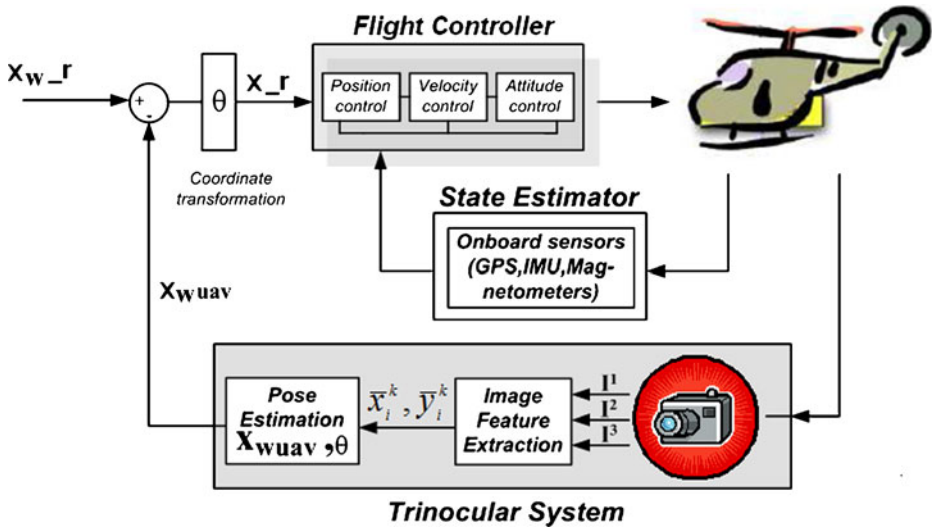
Flight Controller

$X_W\_r$

+

-

θ

$X\_r$

Position control

Velocity control

Attitude control

Coordinate transformation

State Estimator

Onboard sensors (GPS,IMU,Magnetometers)

$X_{Wuav}$

Pose Estimation $X_{Wuav}$ ,θ

$\bar{x}_i^k$ , $\bar{y}_i^k$

Image Feature Extraction

$I^1$

$I^2$

$I^3$

Trinocular System